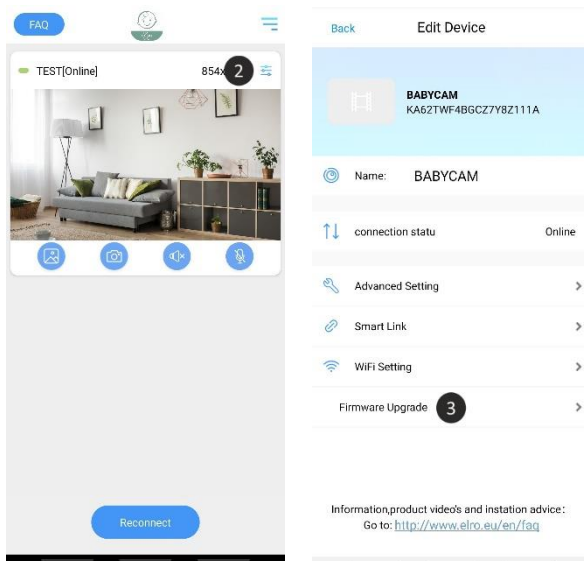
FAQ

TEST[Online] 854x 2

Reconnect

Back Edit Device

BABYCAM
KA62TWF4BGCZ7Y8Z111A

Name: BABYCAM

connection statu Online

Advanced Setting

Smart Link

WiFi Setting

Firmware Upgrade 3

Information,product video's and instation advice:
Go to: http://www.elro.eu/en/faq